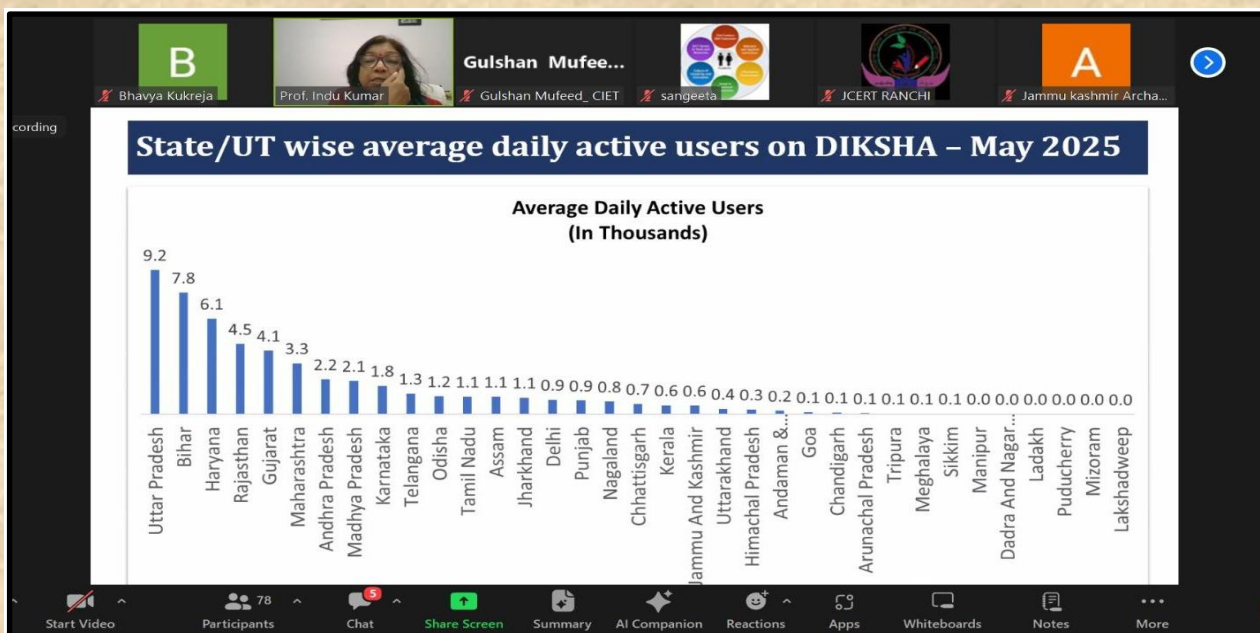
B
Bhavya Kukreja
Prof. Indu Kumar
Gulshan Mufee...
Gulshan Mufeed_ CIET
sangeeta
JCERT RANCHI
A
Jammu kashmir Archa...

cording

State/UT wise average daily active users on DIKSHA – May 2025

Average Daily Active Users
(In Thousands)

| State/UT | Value |
|---|---|
| Uttar Pradesh | 9.2 |
| Bihar | 7.8 |
| Haryana | 6.1 |
| Rajasthan | 4.5 |
| Gujarat | 4.1 |
| Maharashtra | 3.3 |
| Andhra Pradesh | 2.2 |
| Madhya Pradesh | 2.1 |
| Karnataka | 1.8 |
| Telangana | 1.3 |
| Odisha | 1.2 |
| Tamil Nadu | 1.1 |
| Assam | 1.1 |
| Jharkhand | 1.1 |
| Delhi | 0.9 |
| Punjab | 0.9 |
| Nagaland | 0.8 |
| Chhattisgarh | 0.7 |
| Kerala | 0.6 |
| Jammu And Kashmir | 0.6 |
| Uttarakhand | 0.4 |
| Himachal Pradesh | 0.3 |
| Andaman &... | 0.2 |
| Goa | 0.1 |
| Chandigarh | 0.1 |
| Arunachal Pradesh | 0.1 |
| Tripura | 0.1 |
| Meghalaya | 0.1 |
| Sikkim | 0.1 |
| Manipur | 0.0 |
| Dadra And Nagar... | 0.0 |
| Ladakh | 0.0 |
| Puducherry | 0.0 |
| Mizoram | 0.0 |
| Lakshadweep | 0.0 |

Start Video
78 Participants
5 Chat
Share Screen
Summary
AI Companion
Reactions
Apps
Whiteboards
Notes
More